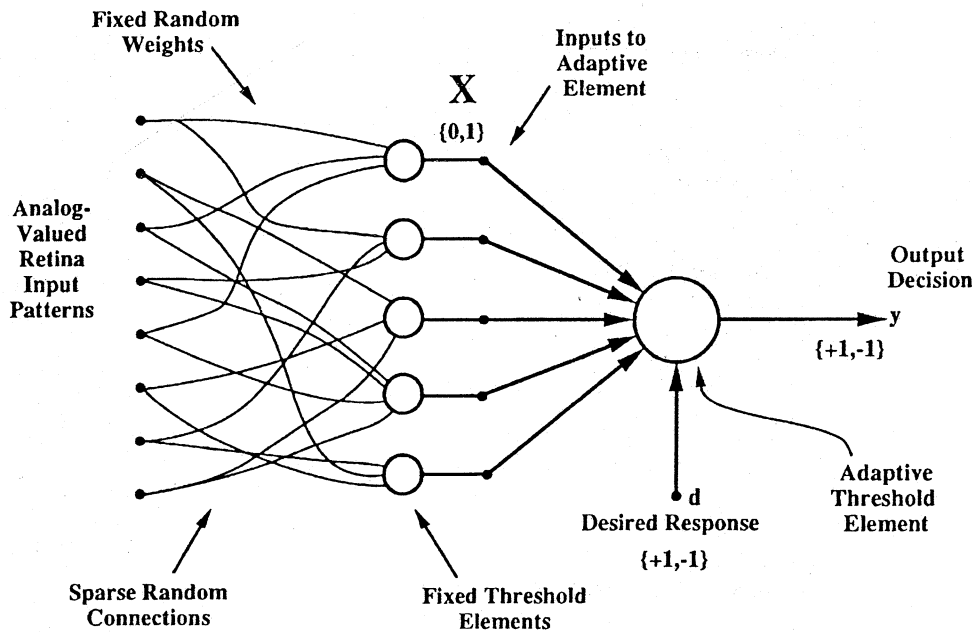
Fixed Random Weights

X
{0,1}

Inputs to Adaptive Element

Analog-Valued Retina Input Patterns

Output Decision

y

{+1,-1}

d

Desired Response

{+1,-1}

Adaptive Threshold Element

Sparse Random Connections

Fixed Threshold Elements